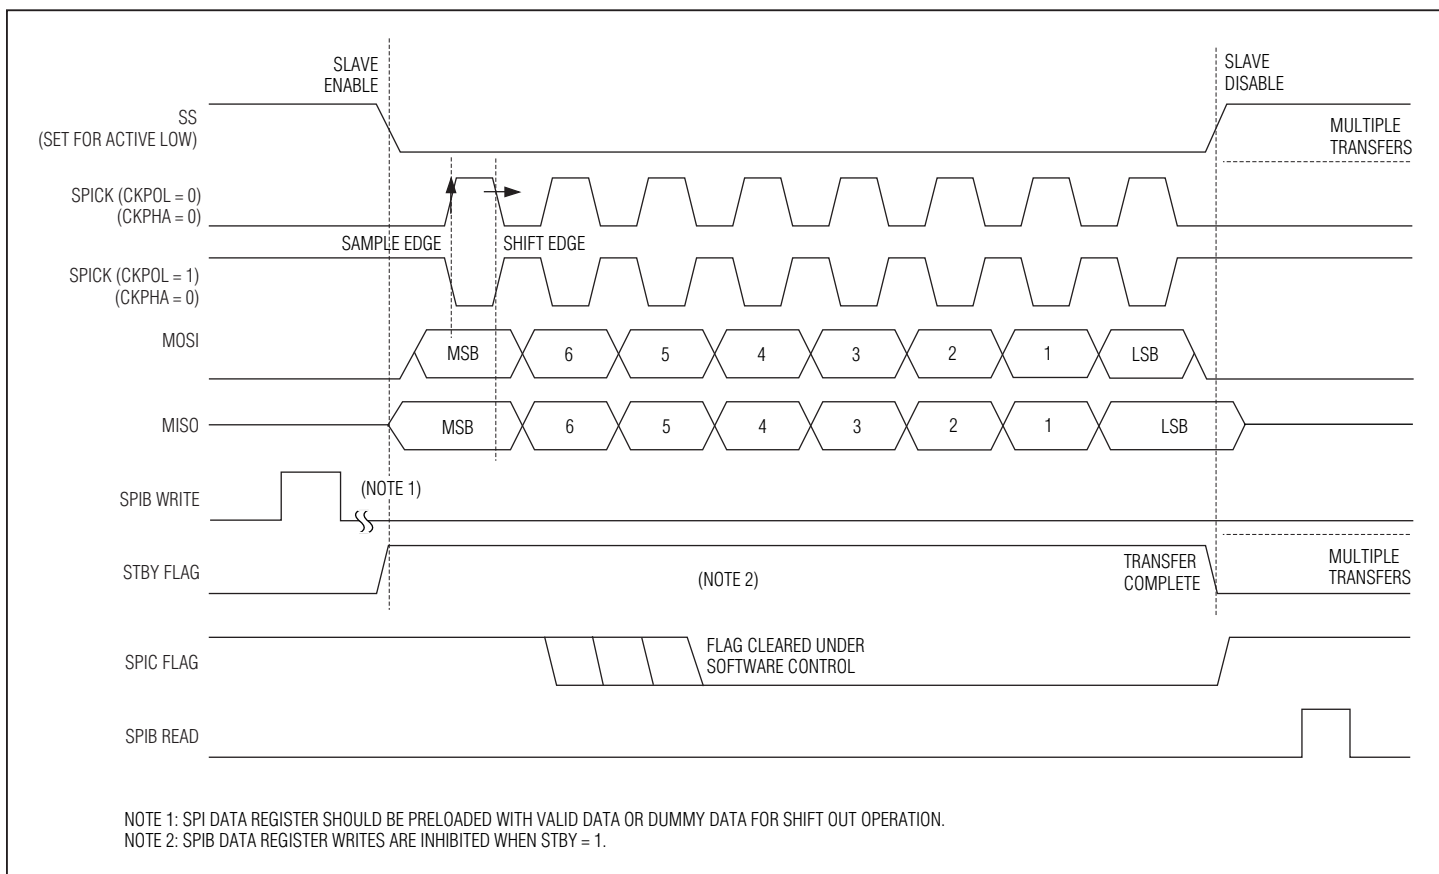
SLAVE ENABLE

SLAVE DISABLE

SS
(SET FOR ACTIVE LOW)

MULTIPLE TRANSFERS

SPICK (CKPOL = 0)
(CKPHA = 0)

SAMPLE EDGE

SHIFT EDGE

SPICK (CKPOL = 1)
(CKPHA = 0)

MOSI

MSB 6 5 4 3 2 1 LSB

MISO

MSB 6 5 4 3 2 1 LSB

SPIB WRITE

(NOTE 1)

STBY FLAG

(NOTE 2)

TRANSFER COMPLETE

MULTIPLE TRANSFERS

SPIC FLAG

FLAG CLEARED UNDER SOFTWARE CONTROL

SPIB READ

NOTE 1: SPI DATA REGISTER SHOULD BE PRELOADED WITH VALID DATA OR DUMMY DATA FOR SHIFT OUT OPERATION.
NOTE 2: SPIB DATA REGISTER WRITES ARE INHIBITED WHEN STBY = 1.